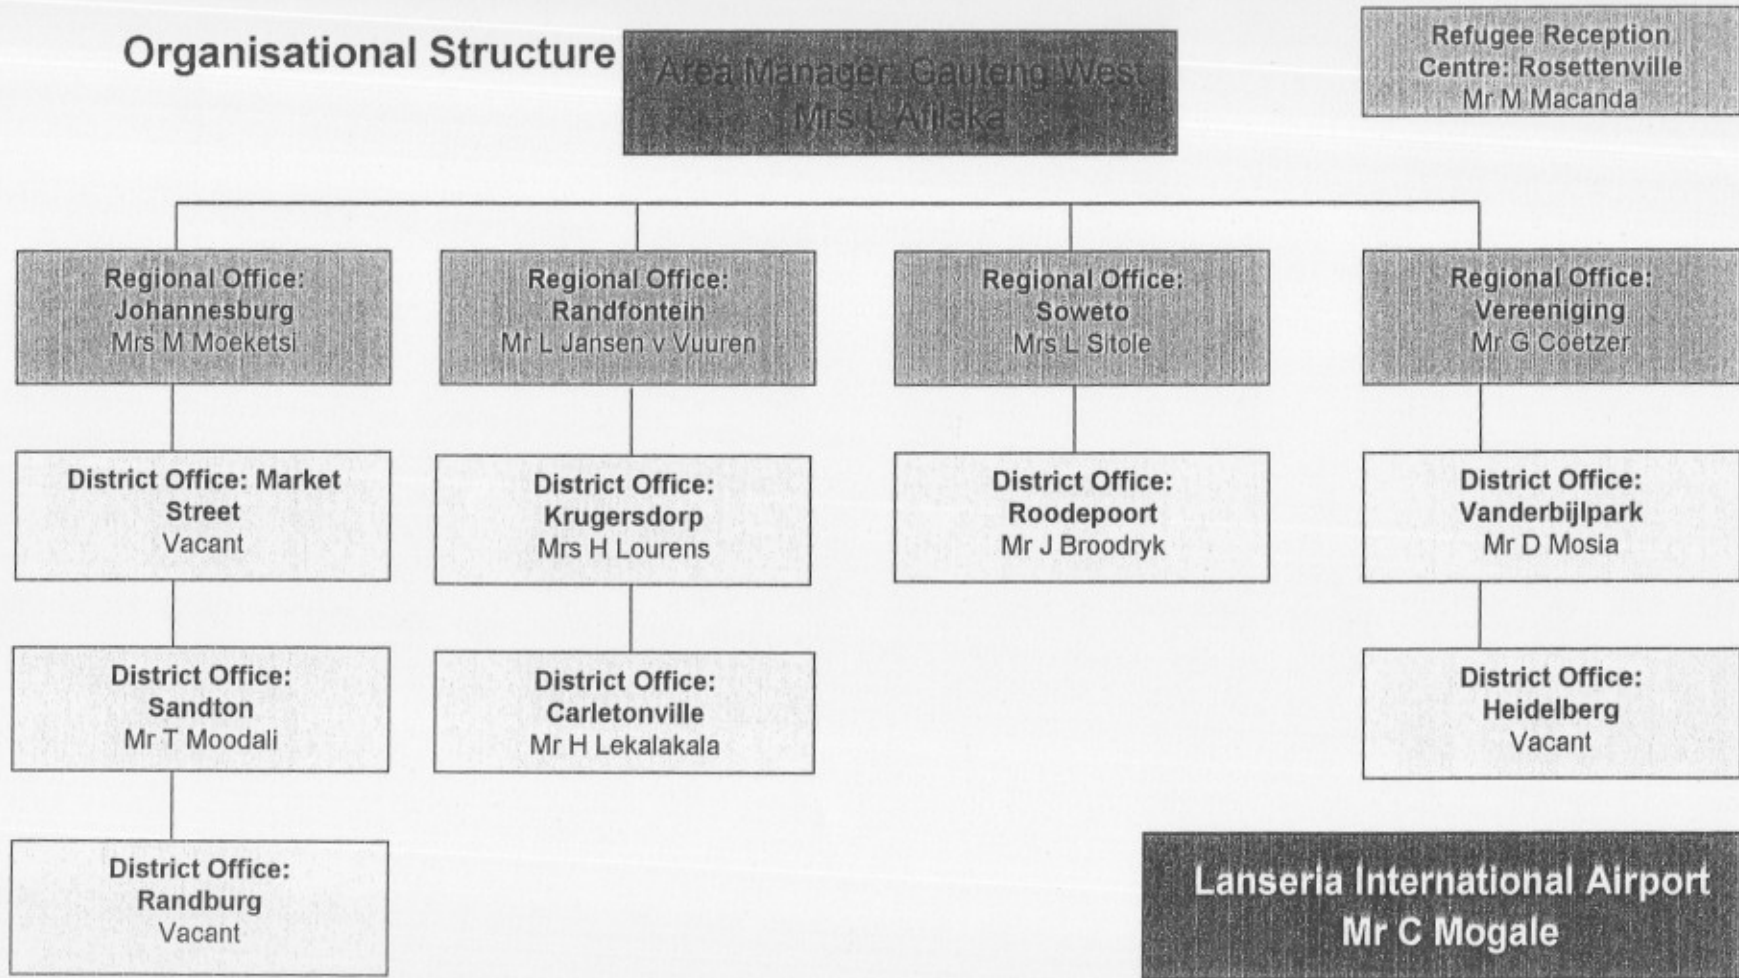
Organisational Structure

Area Manager: Gauteng West
Mrs L Afilaka

Refugee Reception Centre: Rosettenville
Mr M Macanda

Regional Office: Johannesburg
Mrs M Moeketsi

District Office: Market Street
Vacant

District Office: Sandton
Mr T Moodali

District Office: Randburg
Vacant

Regional Office: Randfontein
Mr L Jansen v Vuuren

District Office: Krugersdorp
Mrs H Lourens

District Office: Carletonville
Mr H Lekalakala

Regional Office: Soweto
Mrs L Sitole

District Office: Roodepoort
Mr J Broodryk

Regional Office: Vereeniging
Mr G Coetzer

District Office: Vanderbijlpark
Mr D Mosia

District Office: Heidelberg
Vacant

Lanseria International Airport
Mr C Mogale